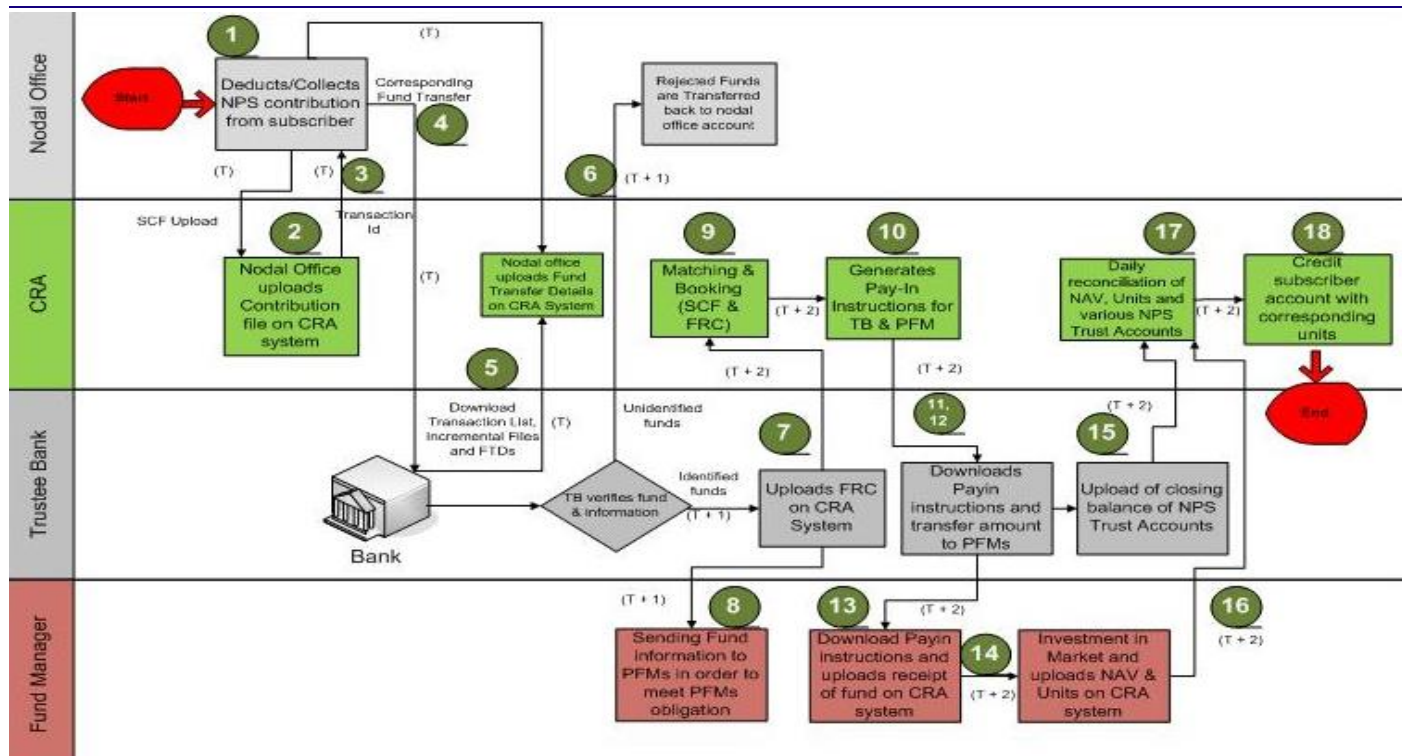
Nodal Office

Start

1

Deducts/Collects NPS contribution from subscriber

(T)

Corresponding Fund Transfer

4

Rejected Funds are Transferred back to nodal office account

(T)

(T)

3

6

(T + 1)

CRA

SCF Upload

Transaction Id

2

Nodal Office uploads Contribution file on CRA system

(T)

Nodal office uploads Fund Transfer Details on CRA System

9

Matching & Booking (SCF & FRC)

(T + 2)

10

Generates Pay-In Instructions for TB & PFM

17

Daily reconciliation of NAV, Units and various NPS Trust Accounts

(T + 2)

18

Credit subscriber account with corresponding units

End

5

(T + 2)

(T + 2)

Trustee Bank

Download Transaction List, Incremental Files and FTDs

(T)

Unidentified funds

7

11, 12

(T + 2)

15

Bank

TB verifies fund & information

Identified funds

(T + 1)

Uploads FRC on CRA System

Downloads Payin instructions and transfer amount to PFMs

Upload of closing balance of NPS Trust Accounts

Fund Manager

(T + 1)

8

13

(T + 2)

16

(T + 2)

Sending Fund information to PFMs in order to meet PFMs obligation

Download Payin instructions and uploads receipt of fund on CRA system

14

(T + 2)

Investment in Market and uploads NAV & Units on CRA system